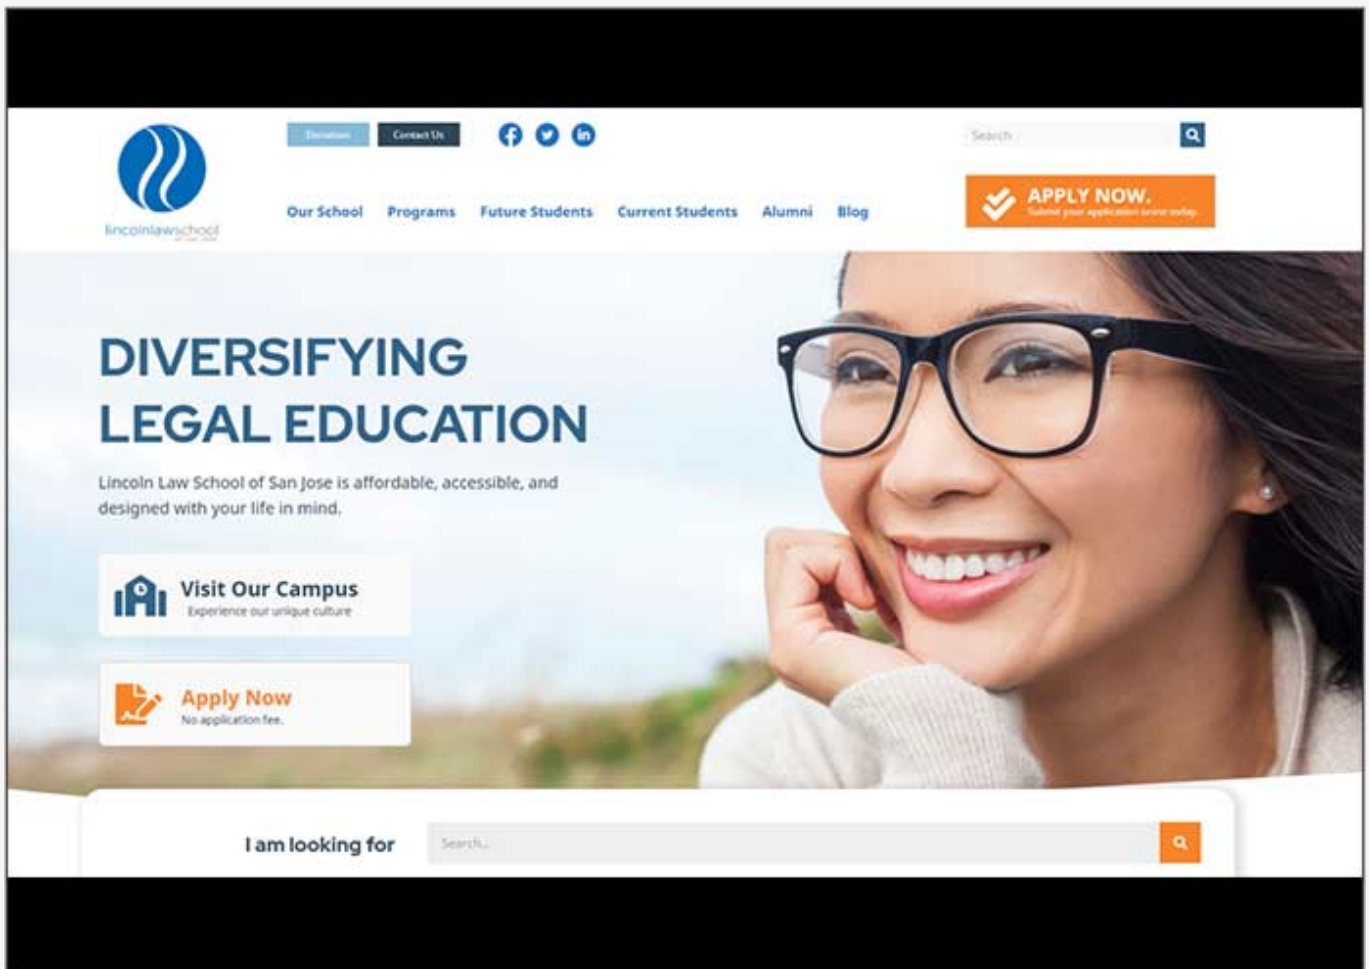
Donation
Contact Us

Search

lincolnlawschool
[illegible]

Our School
Programs
Future Students
Current Students
Alumni
Blog

APPLY NOW.
Submit your application online today.

DIVERSIFYING LEGAL EDUCATION

Lincoln Law School of San Jose is affordable, accessible, and designed with your life in mind.

Visit Our Campus
Experience our unique culture

Apply Now
No application fee.

I am looking for
Search...